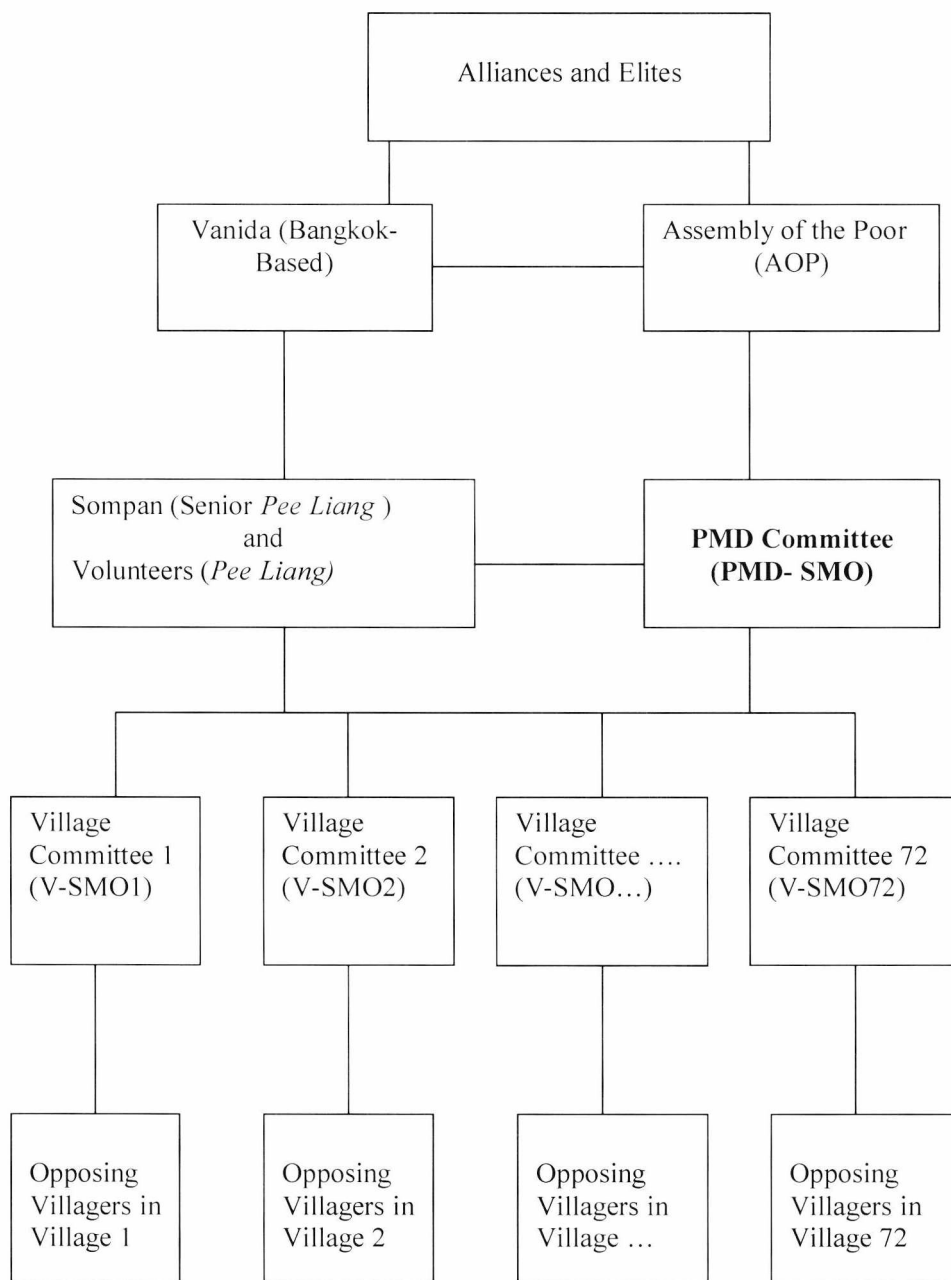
Alliances and Elites

Vanida (Bangkok-Based)

Assembly of the Poor (AOP)

Sompan (Senior *Pee Liang* ) and Volunteers (*Pee Liang)*

**PMD Committee (PMD- SMO)**

Village Committee 1 (V-SMO1)

Village Committee 2 (V-SMO2)

Village Committee …. (V-SMO…)

Village Committee 72 (V-SMO72)

Opposing Villagers in Village 1

Opposing Villagers in Village 2

Opposing Villagers in Village …

Opposing Villagers in Village 72